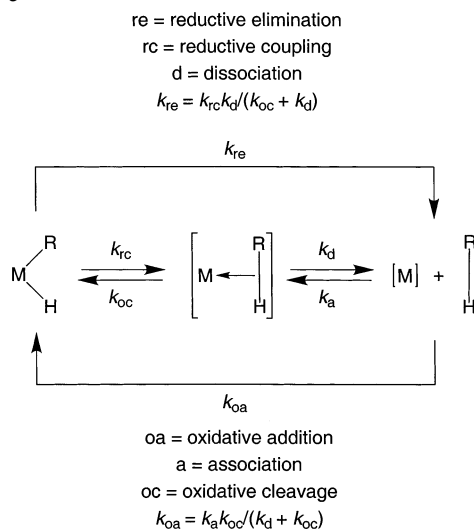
re = reductive elimination
rc = reductive coupling
d = dissociation
$k_{re} = k_{rc}k_d/(k_{oc} + k_d)$

$k_{re}$

M R H $k_{rc}$ $k_{oc}$ [M ← R H] $k_d$ $k_a$ [M] + R H

$k_{oa}$

oa = oxidative addition
a = association
oc = oxidative cleavage
$k_{oa} = k_a k_{oc}/(k_d + k_{oc})$